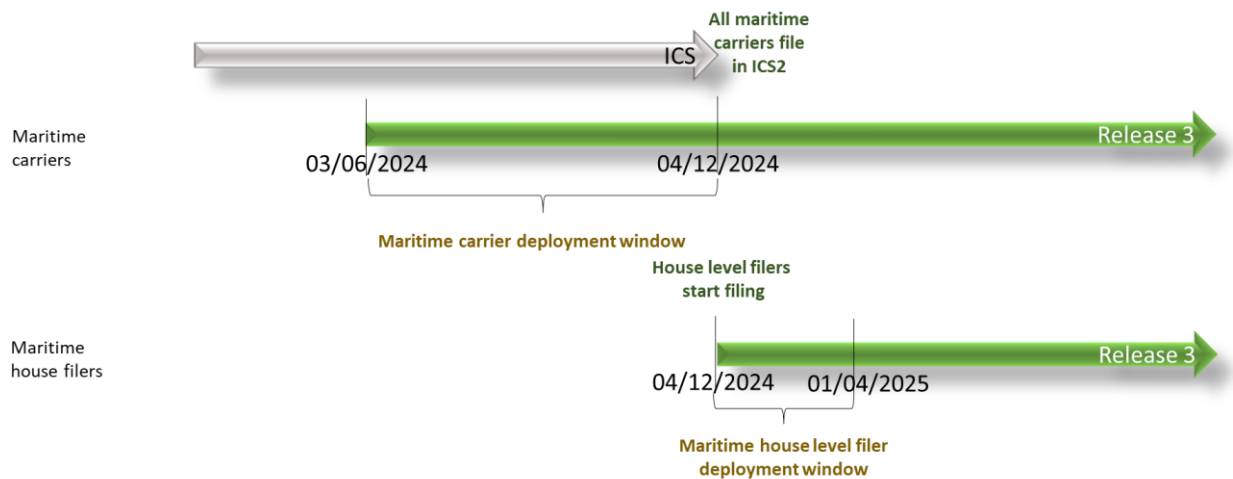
ICS

All maritime carriers file in ICS2

Maritime carriers

Release 3

03/06/2024

04/12/2024

Maritime carrier deployment window

House level filers start filing

Maritime house filers

Release 3

04/12/2024

01/04/2025

Maritime house level filer deployment window